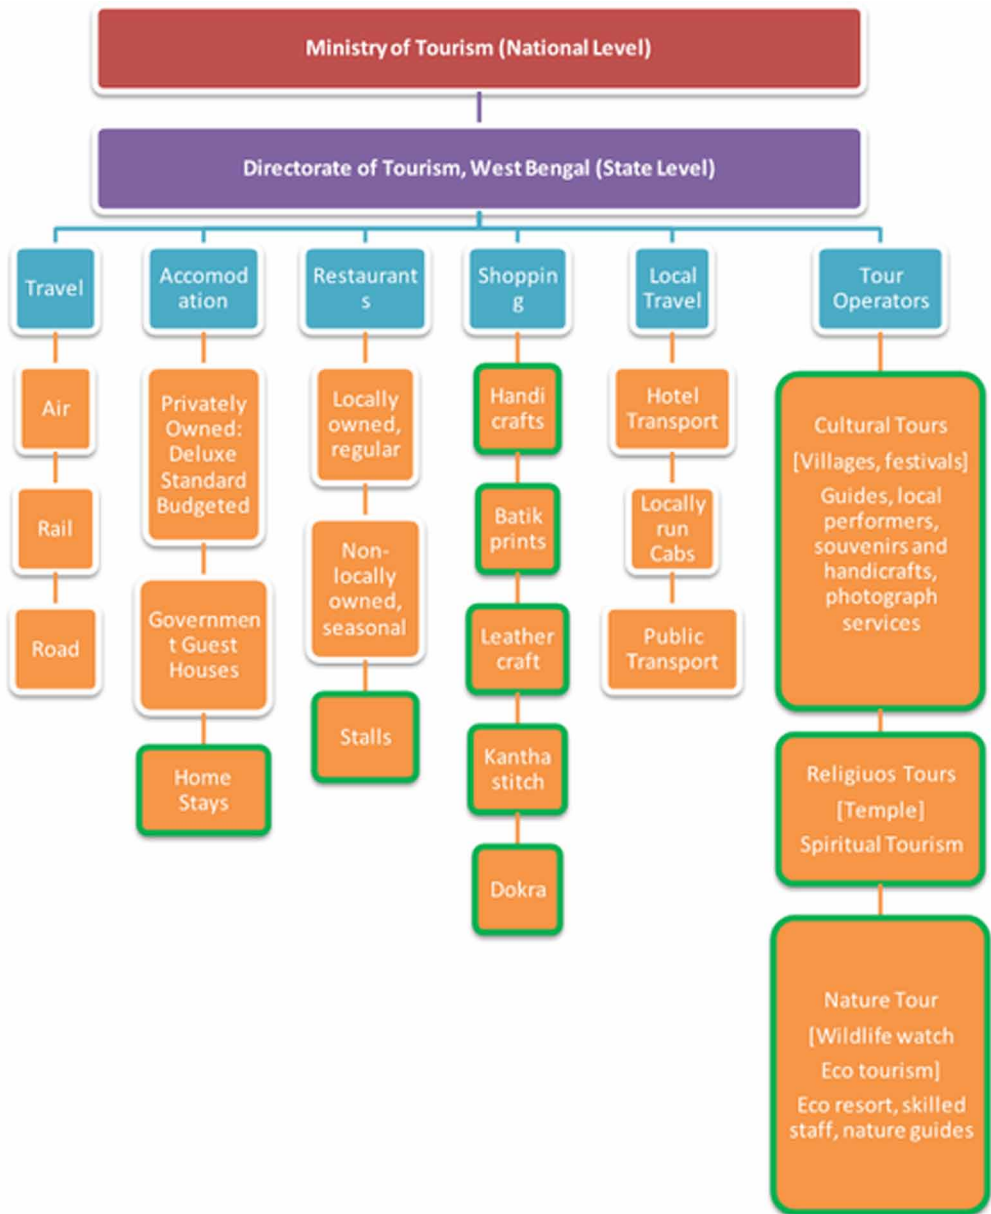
Ministry of Tourism (National Level)

Directorate of Tourism, West Bengal (State Level)

Travel

Air

Rail

Road

Accomodation

Privately Owned: Deluxe Standard Budgeted

Government Guest Houses

Home Stays

Restaurants

Locally owned, regular

Non-locally owned, seasonal

Stalls

Shopping

Handi crafts

Batik prints

Leather craft

Kantha stitch

Dokra

Local Travel

Hotel Transport

Locally run Cabs

Public Transport

Tour Operators

Cultural Tours [Villages, festivals] Guides, local performers, souvenirs and handicrafts, photograph services

Religiuos Tours [Temple] Spiritual Tourism

Nature Tour [Wildlife watch Eco tourism] Eco resort, skilled staff, nature guides